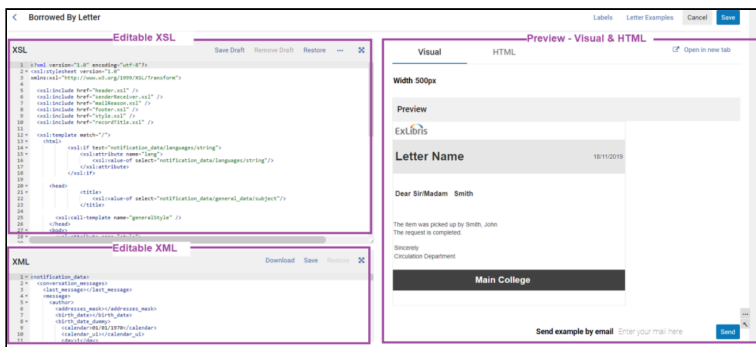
< Borrowed By Letter

Labels Letter Examples Cancel Save

Editable XSL

XSL

Save Draft Remove Draft Restore ··· ✖

1 <?xml version="1.0" encoding="utf-8"?>
2 <xsl:stylesheet version="1.0"
3 xmlns:xsl="http://www.w3.org/1999/XSL/Transform">
4
5 <xsl:include href="header.xsl" />
6 <xsl:include href="senderReceiver.xsl" />
7 <xsl:include href="mailReason.xsl" />
8 <xsl:include href="footer.xsl" />
9 <xsl:include href="style.xsl" />
10 <xsl:include href="recordTitle.xsl" />
11
12 <xsl:template match="/">
13 <html>
14 <xsl:if test="notification_data/languages/string">
15 <xsl:attribute name="lang">
16 <xsl:value-of select="notification_data/languages/string"/>
17 </xsl:attribute>
18 </xsl:if>
19
20 <head>
21 <title>
22 <xsl:value-of select="notification_data/general_data/subject"/>
23 </title>
24
25 <xsl:call-template name="generalStyle" />
26 </head>
27 <body>
28 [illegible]

Editable XML

XML

Download Save Restore ✖

1 <notification_data>
2 <conversation_messages>
3 <last_message></last_message>
4 <message>
5 <author>
6 <addresses_mask></addresses_mask>
7 <birth_date></birth_date>
8 <birth_date_dummy>
9 <calendar>01/01/1970</calendar>
10 <calendar_ui></calendar_ui>
11 <day>1</day>

Preview - Visual & HTML

Visual HTML

Open in new tab

Width 500px

Preview

ExLibris

Letter Name 18/11/2019

Dear Sir/Madam Smith

The item was picked up by Smith, John
The request is completed.

Sincerely
Circulation Department

Main College

Send example by email Enter your mail here Send